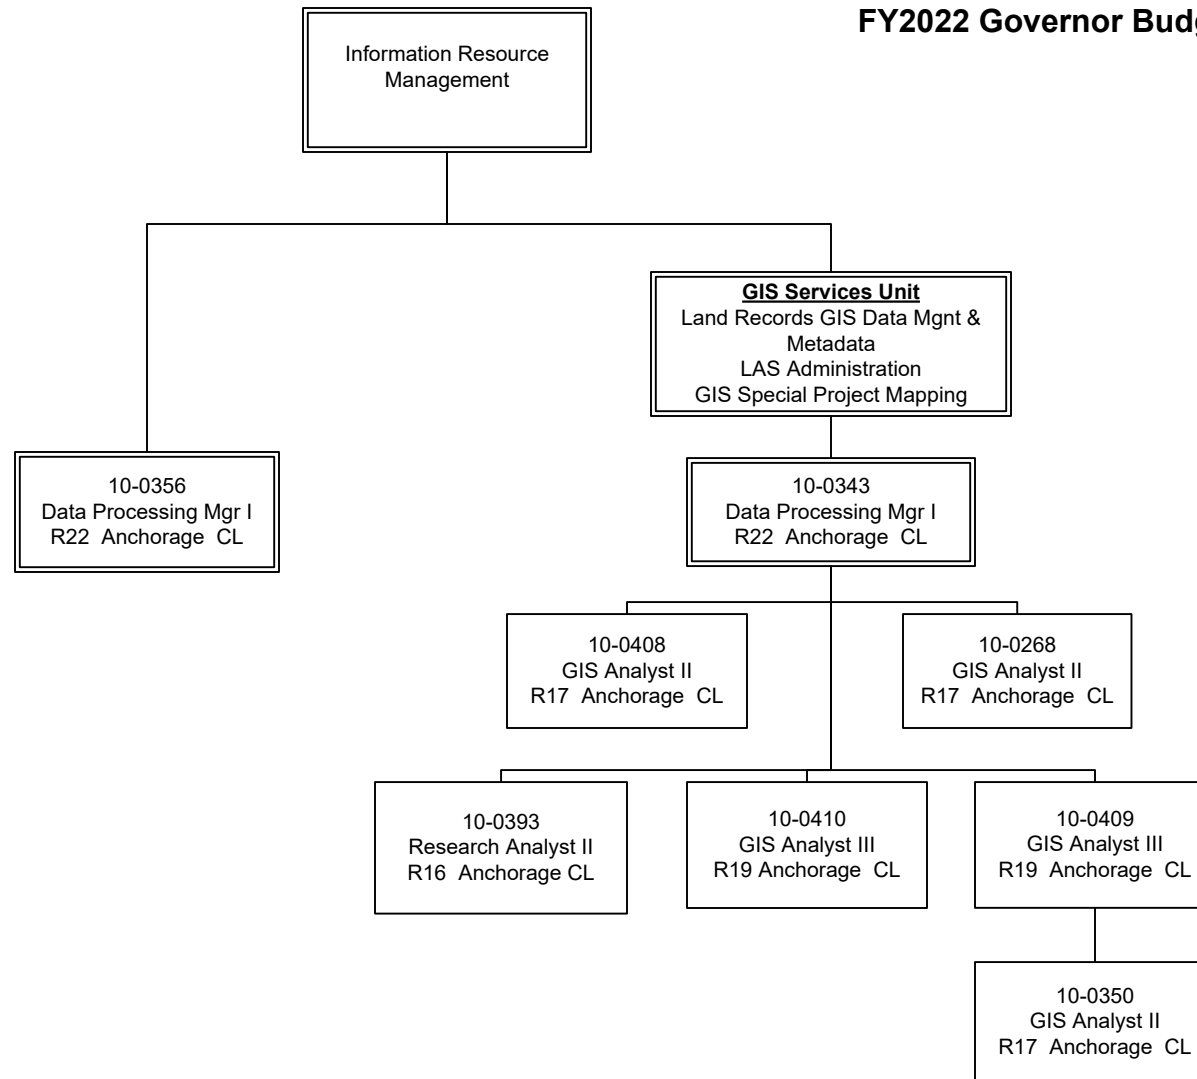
FY2022 Governor Budg

Information Resource Management

GIS Services Unit
Land Records GIS Data Mgnt & Metadata
LAS Administration
GIS Special Project Mapping

10-0356
Data Processing Mgr I
R22 Anchorage CL

10-0343
Data Processing Mgr I
R22 Anchorage CL

10-0408
GIS Analyst II
R17 Anchorage CL

10-0268
GIS Analyst II
R17 Anchorage CL

10-0393
Research Analyst II
R16 Anchorage CL

10-0410
GIS Analyst III
R19 Anchorage CL

10-0409
GIS Analyst III
R19 Anchorage CL

10-0350
GIS Analyst II
R17 Anchorage CL